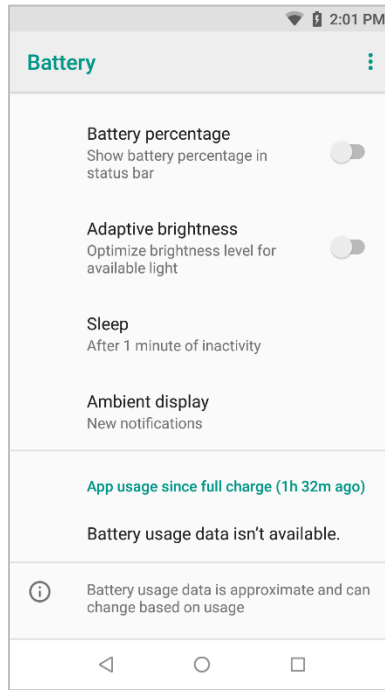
2:01 PM

Battery

Battery percentage
Show battery percentage in status bar

Adaptive brightness
Optimize brightness level for available light

Sleep
After 1 minute of inactivity

Ambient display
New notifications

App usage since full charge (1h 32m ago)

Battery usage data isn't available.

Battery usage data is approximate and can change based on usage